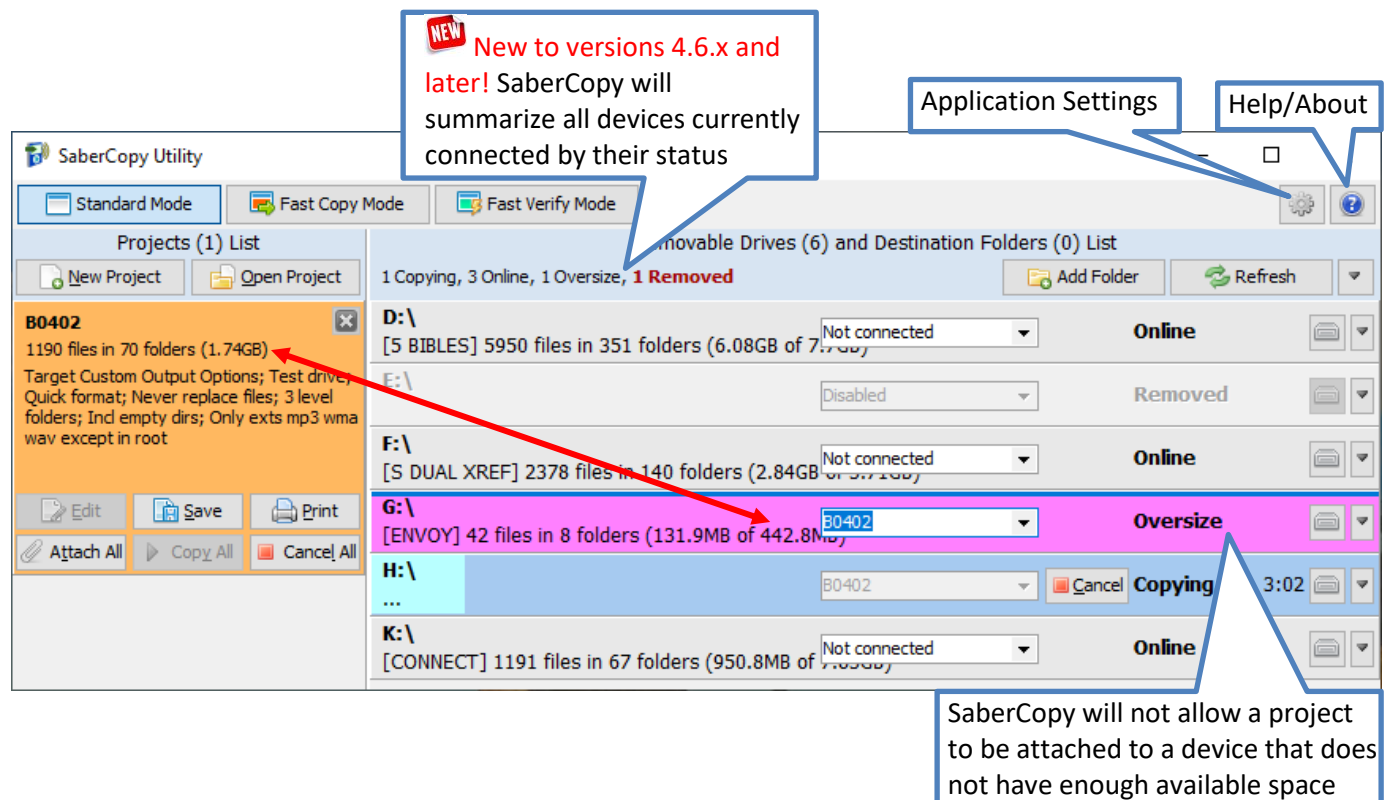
NEW New to versions 4.6.x and later! SaberCopy will summarize all devices currently connected by their status

Application Settings

Help/About

SaberCopy Utility

Standard Mode
Fast Copy Mode
Fast Verify Mode

Projects (1) List
New Project
Open Project

B0402
1190 files in 70 folders (1.74GB)
Target Custom Output Options; Test drive; Quick format; Never replace files; 3 level folders; Incl empty dirs; Only exts mp3 wma wav except in root

Edit
Save
Print
Attach All
Copy All
Cancel All

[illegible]movable Drives (6) and Destination Folders (0) List
1 Copying, 3 Online, 1 Oversize, 1 Removed
Add Folder
Refresh

D:\
[5 BIBLES] 5950 files in 351 folders (6.08GB of 7.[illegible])
Not connected
Online

E:\
Disabled
Removed

F:\
[S DUAL XREF] 2378 files in 140 folders (2.84GB of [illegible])
Not connected
Online

G:\
[ENVOY] 42 files in 8 folders (131.9MB of 442.8M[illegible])
B0402
Oversize

H:\
...
B0402
Cancel
Copying
3:02

K:\
[CONNECT] 1191 files in 67 folders (950.8MB of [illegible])
Not connected
Online

SaberCopy will not allow a project to be attached to a device that does not have enough available space